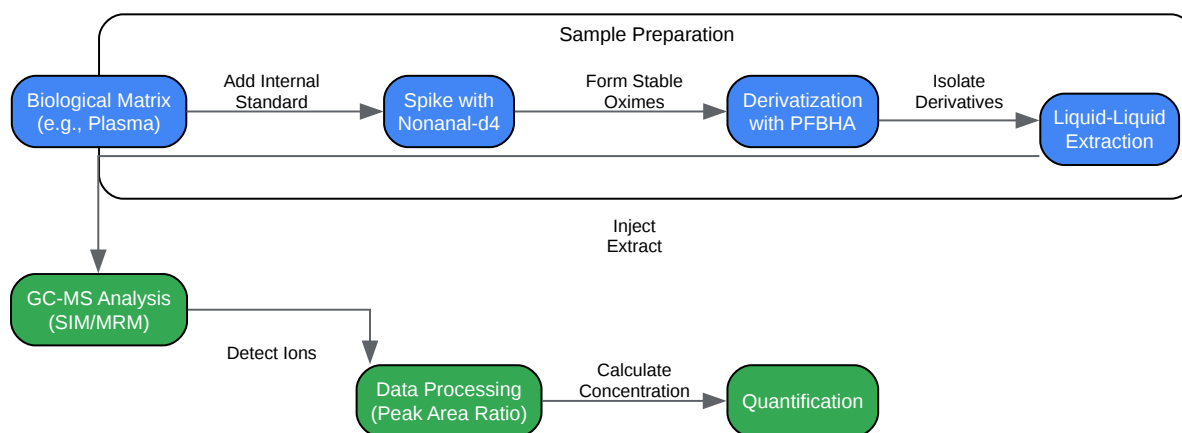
Sample Preparation

Biological Matrix (e.g., Plasma)

Add Internal Standard

Spike with Nonanal-d4

Form Stable Oximes

Derivatization with PFBHA

Isolate Derivatives

Liquid-Liquid Extraction

Inject Extract

GC-MS Analysis (SIM/MRM)

Detect Ions

Data Processing (Peak Area Ratio)

Calculate Concentration

Quantification